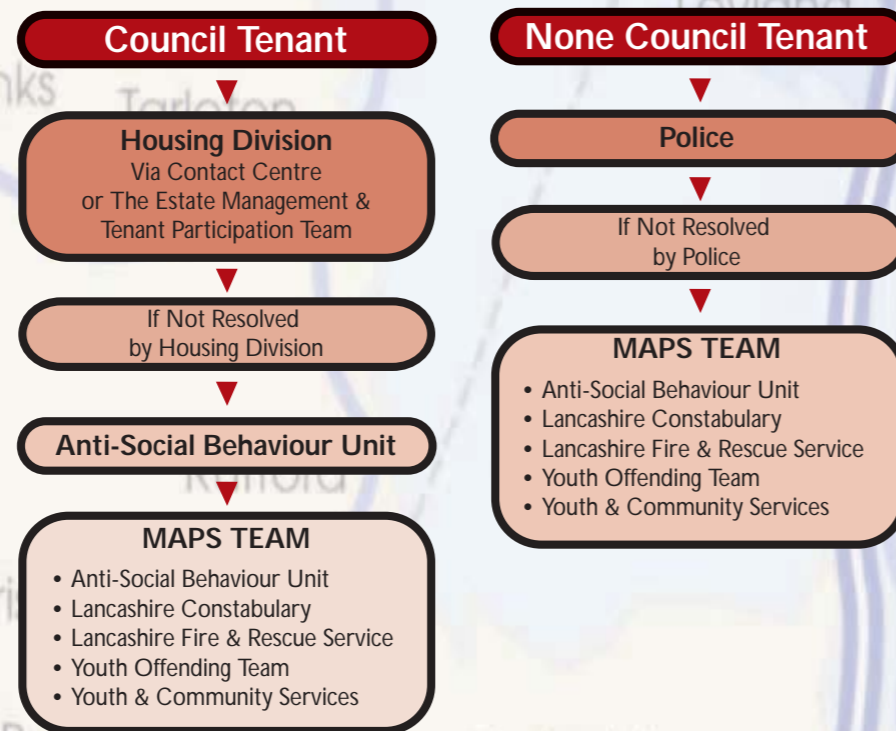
Council Tenant

Housing Division
Via Contact Centre
or The Estate Management & Tenant Participation Team

If Not Resolved by Housing Division

Anti-Social Behaviour Unit

MAPS TEAM
• Anti-Social Behaviour Unit
• Lancashire Constabulary
• Lancashire Fire & Rescue Service
• Youth Offending Team
• Youth & Community Services

None Council Tenant

Police

If Not Resolved by Police

MAPS TEAM
• Anti-Social Behaviour Unit
• Lancashire Constabulary
• Lancashire Fire & Rescue Service
• Youth Offending Team
• Youth & Community Services